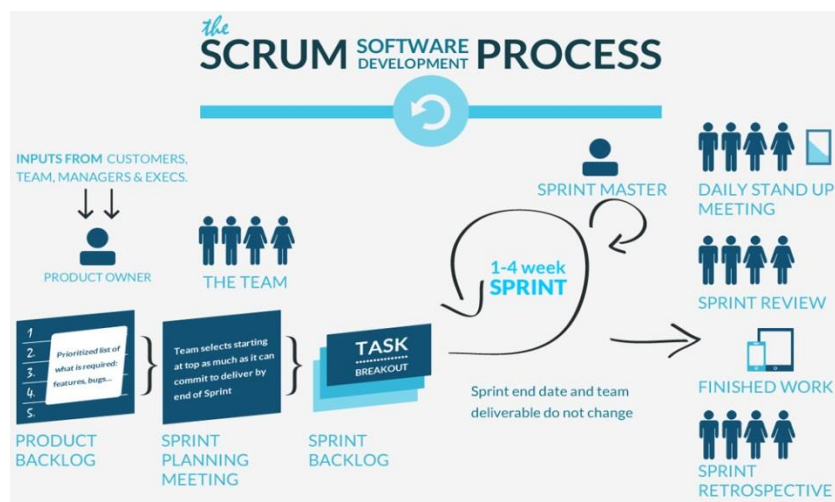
the SCRUM SOFTWARE DEVELOPMENT PROCESS

INPUTS FROM CUSTOMERS, TEAM, MANAGERS & EXECS.

PRODUCT OWNER

THE TEAM

SPRINT MASTER

DAILY STAND UP MEETING

1-4 week SPRINT

SPRINT REVIEW

1.
2.
3.
4.
5.

Prioritized list of what is required: features, bugs...

Team selects starting at top as much as it can commit to deliver by end of Sprint

TASK BREAKOUT

Sprint end date and team deliverable do not change

FINISHED WORK

PRODUCT BACKLOG

SPRINT PLANNING MEETING

SPRINT BACKLOG

SPRINT RETROSPECTIVE